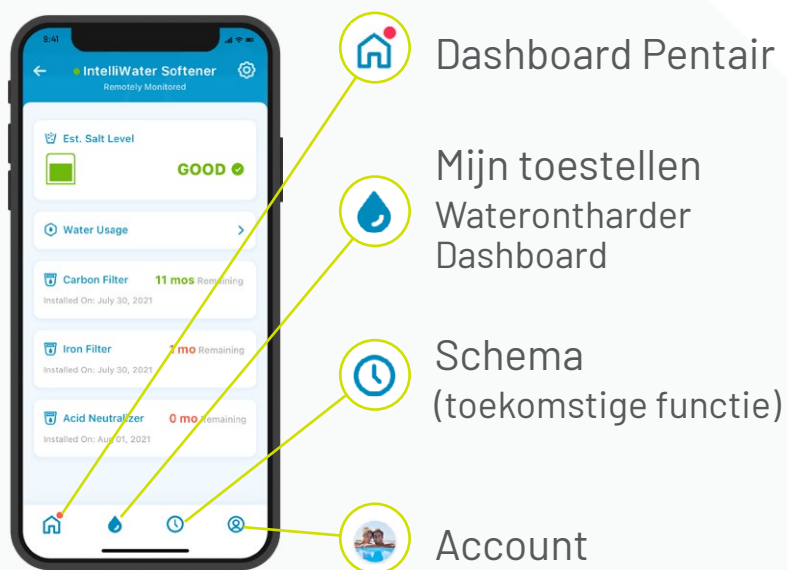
9:41

IntelliWater Softener
Remotely Monitored

Est. Salt Level
GOOD

Water Usage

Carbon Filter 11 mos Remaining
Installed On: July 30, 2021

Iron Filter 1 mo Remaining
Installed On: July 30, 2021

Acid Neutralizer 0 mo Remaining
Installed On: Aug 01, 2021

Dashboard Pentair

Mijn toestellen
Waterontharder Dashboard

Schema
(toekomstige functie)

Account